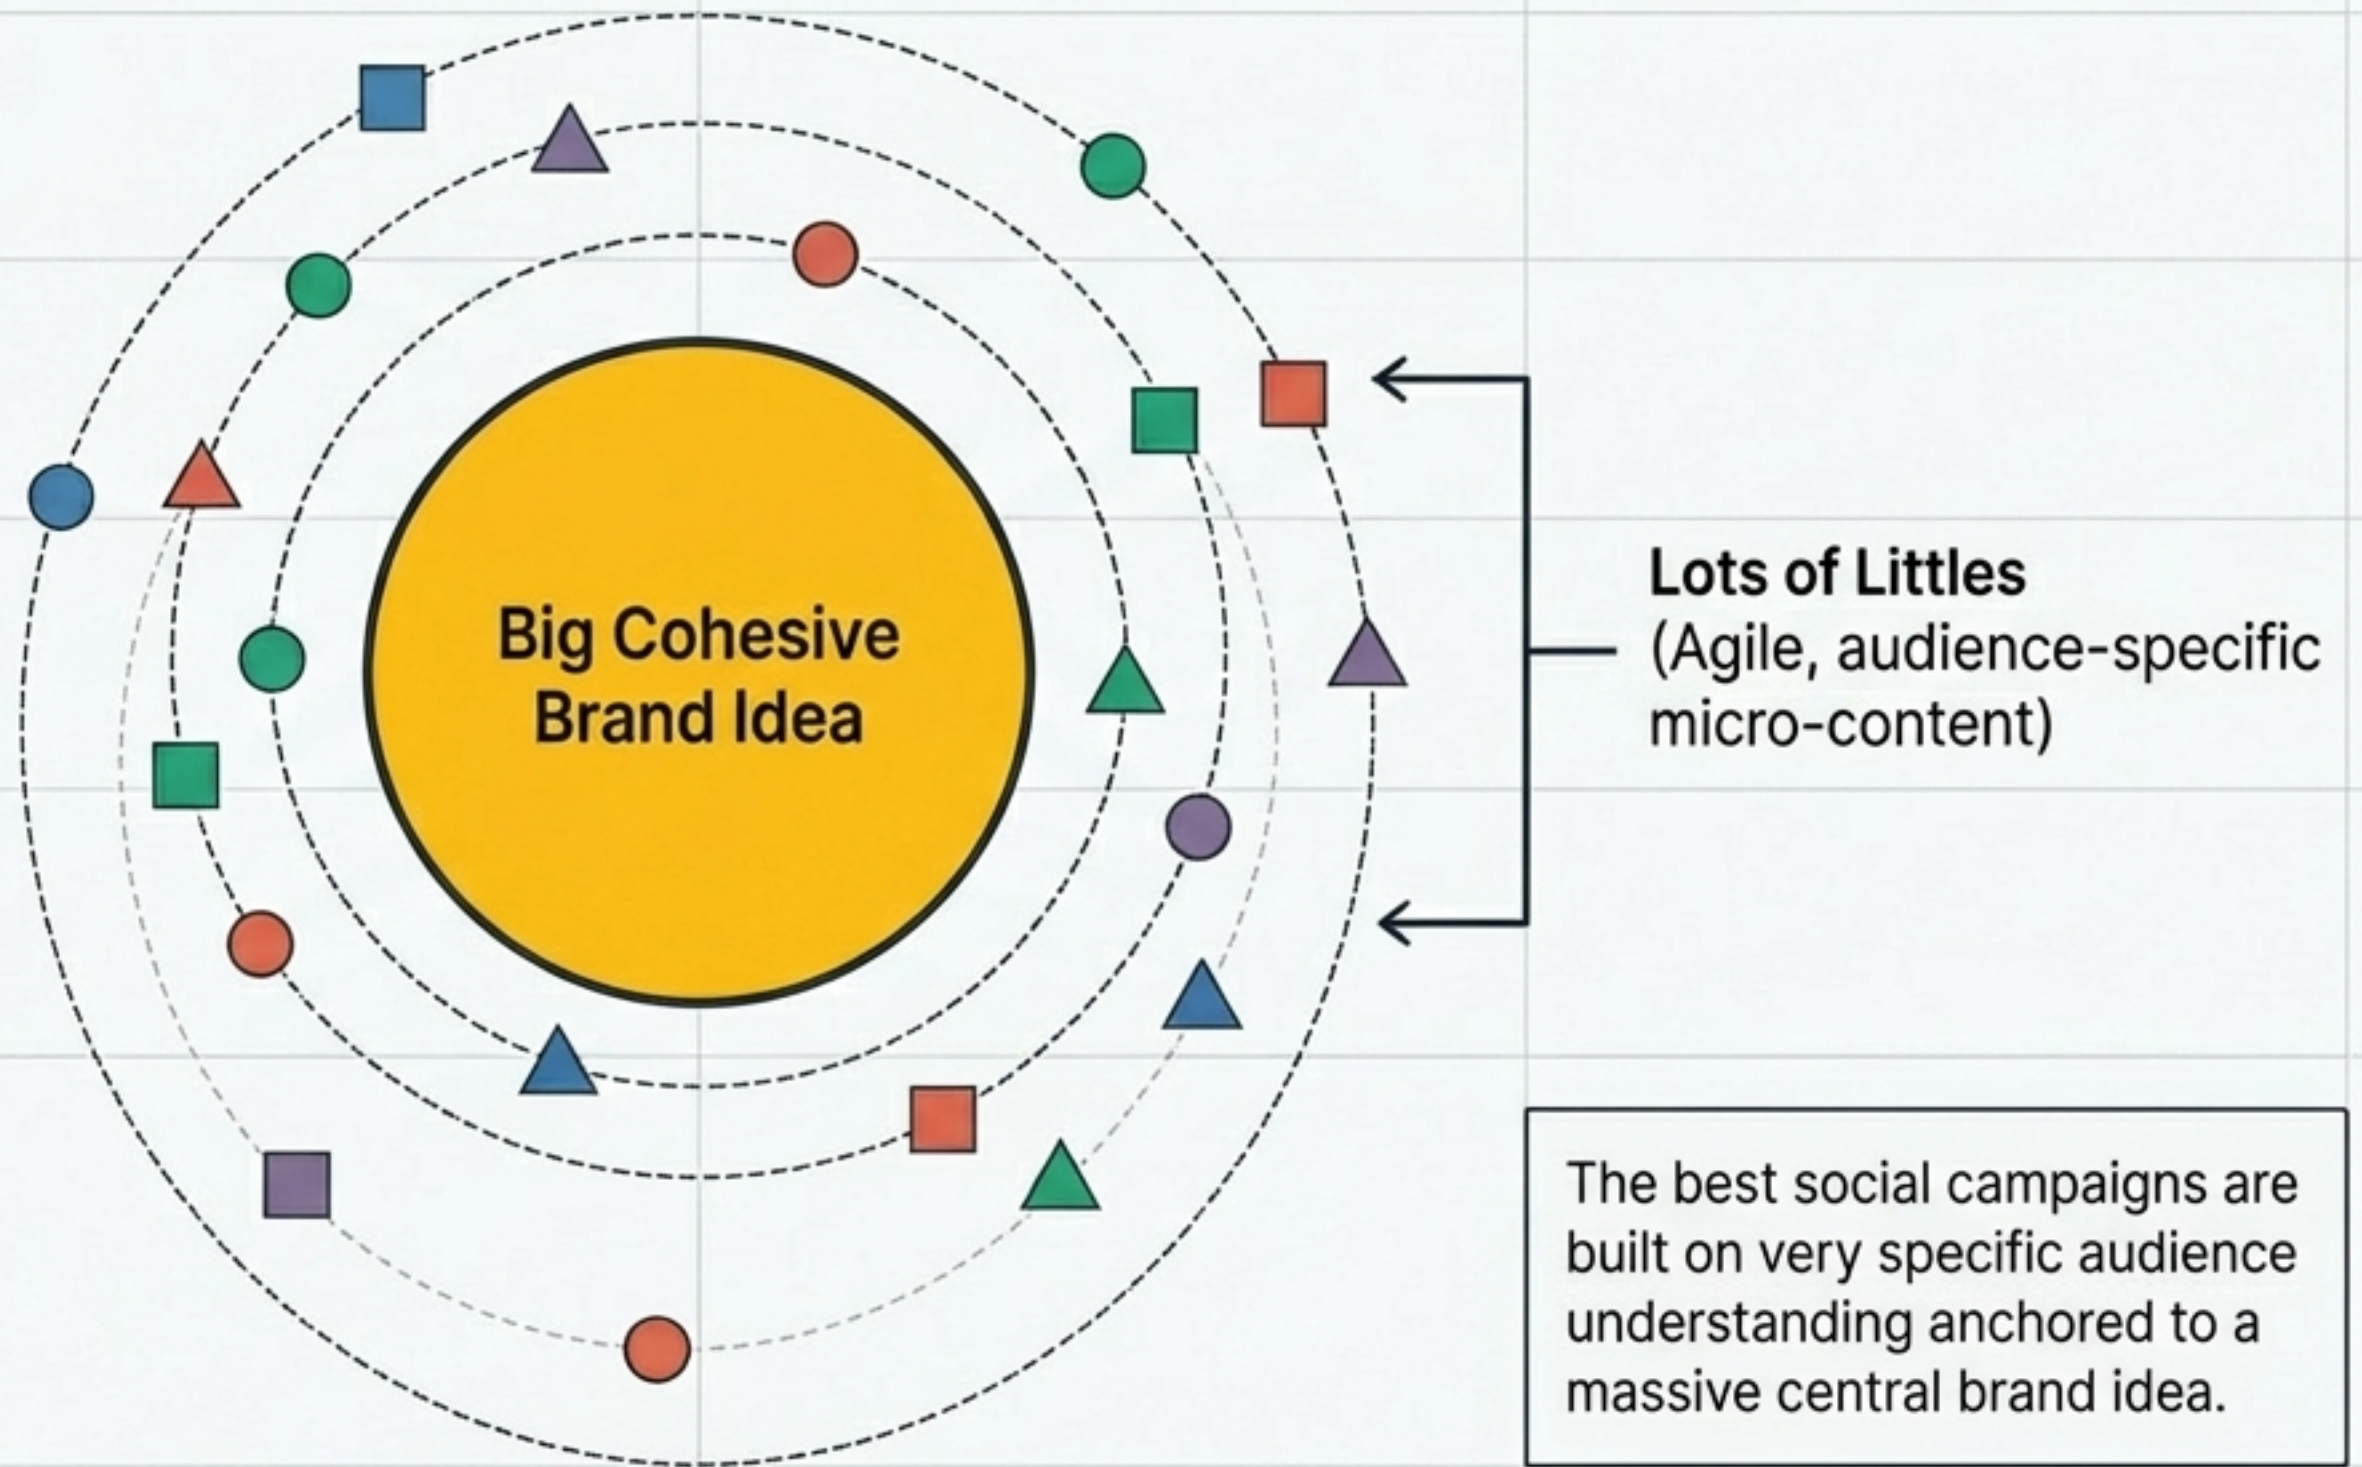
Big Cohesive Brand Idea

Lots of Littles
(Agile, audience-specific micro-content)

The best social campaigns are built on very specific audience understanding anchored to a massive central brand idea.